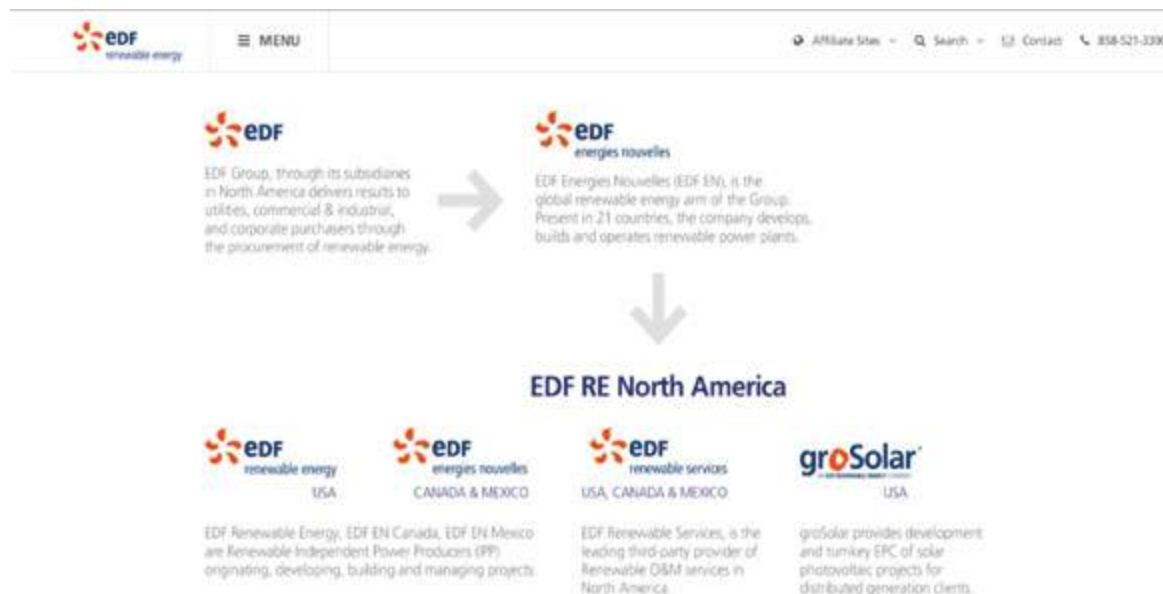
eDF
renewable energy

≡ MENU

Affiliate Sites ⌄ Search ⌄ Contact 858-521-330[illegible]

eDF

EDF Group, through its subsidiaries in North America delivers results to utilities, commercial & industrial, and corporate purchasers through the procurement of renewable energy.

eDF
energies nouvelles

EDF Energies Nouvelles (EDF EN), is the global renewable energy arm of the Group. Present in 21 countries, the company develops, builds and operates renewable power plants.

EDF RE North America

eDF
renewable energy
USA

eDF
energies nouvelles
CANADA & MEXICO

eDF
renewable services
USA, CANADA & MEXICO

groSolar
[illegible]
USA

EDF Renewable Energy, EDF EN Canada, EDF EN Mexico are Renewable Independent Power Producers (IPP) originating, developing, building and managing projects.

EDF Renewable Services, is the leading third-party provider of Renewable O&M services in North America.

groSolar provides development and turnkey EPC of solar photovoltaic projects for distributed generation clients.